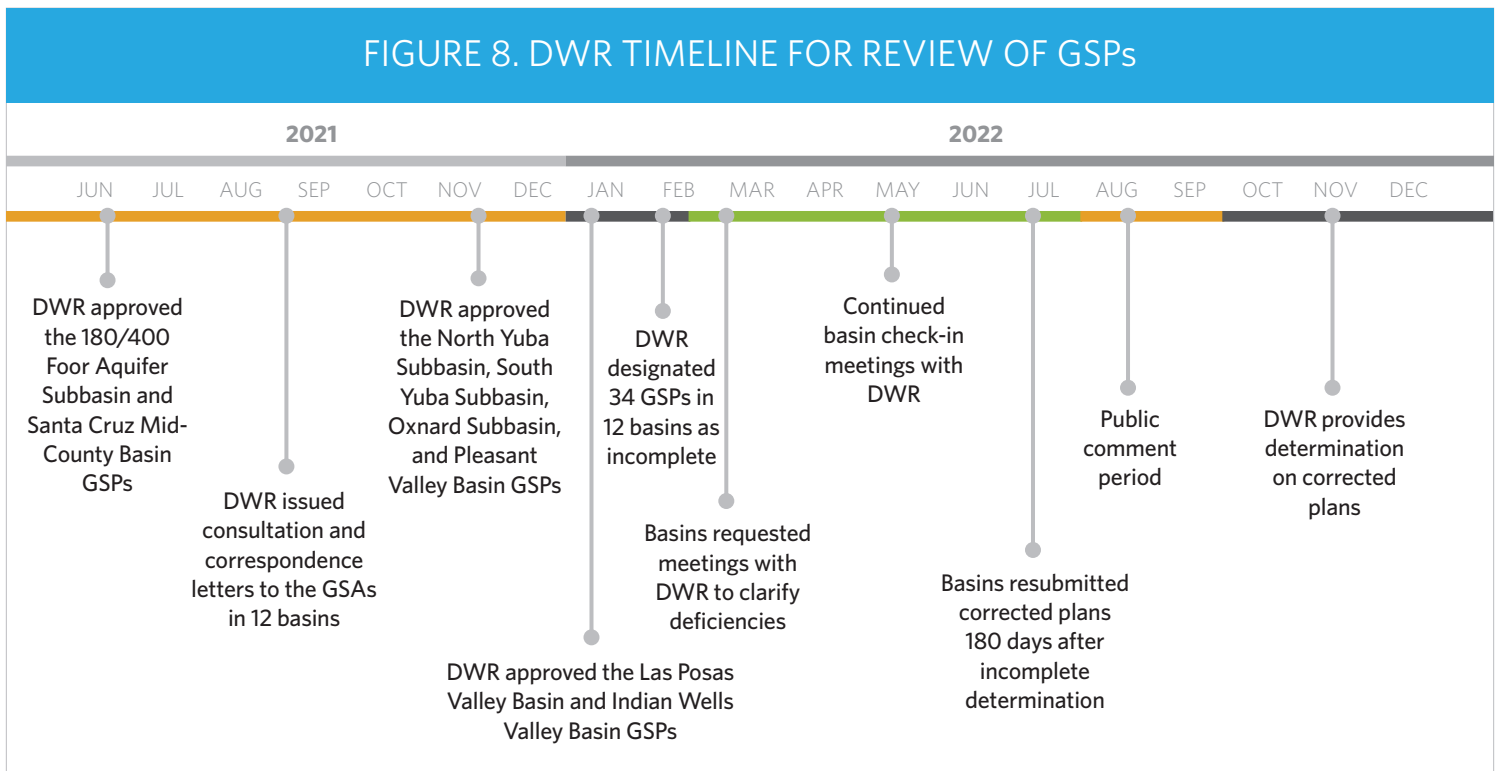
FIGURE 8. DWR TIMELINE FOR REVIEW OF GSPs

2021

2022

JUN JUL AUG SEP OCT NOV DEC JAN FEB MAR APR MAY JUN JUL AUG SEP OCT NOV DEC

DWR approved the 180/400 Foor Aquifer Subbasin and Santa Cruz Mid-County Basin GSPs

DWR issued consultation and correspondence letters to the GSAs in 12 basins

DWR approved the North Yuba Subbasin, South Yuba Subbasin, Oxnard Subbasin, and Pleasant Valley Basin GSPs

DWR approved the Las Posas Valley Basin and Indian Wells Valley Basin GSPs

DWR designated 34 GSPs in 12 basins as incomplete

Basins requested meetings with DWR to clarify deficiencies

Continued basin check-in meetings with DWR

Basins resubmitted corrected plans 180 days after incomplete determination

Public comment period

DWR provides determination on corrected plans